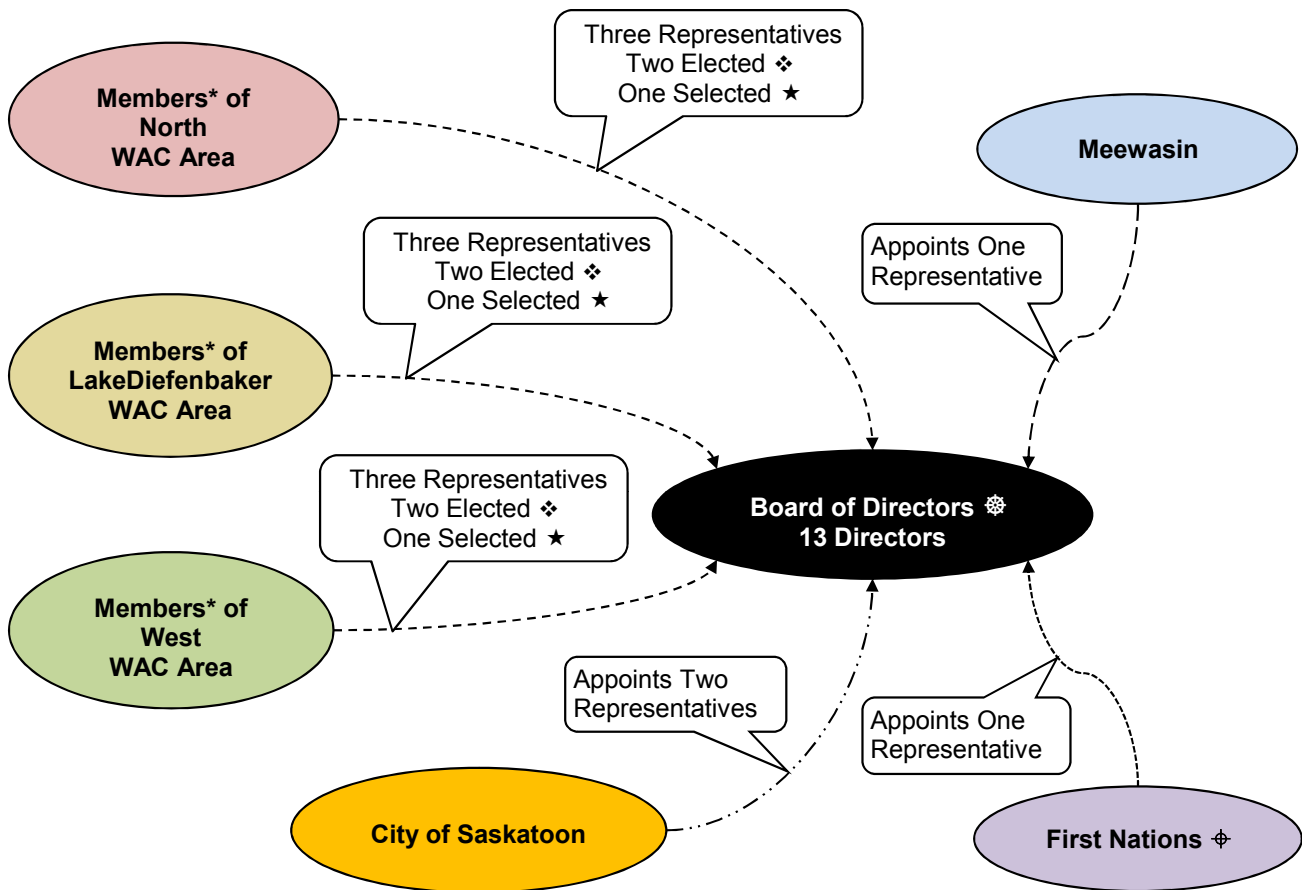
Three Representatives
Two Elected ❖
One Selected ★

Members* of North WAC Area

Meewasin

Appoints One Representative

Three Representatives
Two Elected ❖
One Selected ★

Members* of LakeDiefenbaker WAC Area

Three Representatives
Two Elected ❖
One Selected ★

Board of Directors ☸
13 Directors

Members* of West WAC Area

Appoints Two Representatives

Appoints One Representative

City of Saskatoon

First Nations ⌖